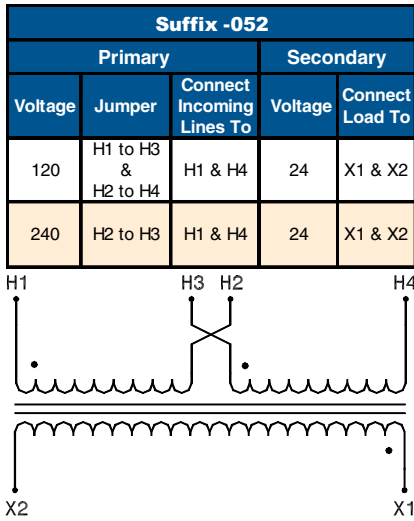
Suffix -052

| Primary | | | Secondary | |
|---|---|---|---|---|
| Voltage | Jumper | Connect Incoming Lines To | Voltage | Connect Load To |
| 120 | H1 to H3 & H2 to H4 | H1 & H4 | 24 | X1 & X2 |
| 240 | H2 to H3 | H1 & H4 | 24 | X1 & X2 |

H1 H3 H2 H4

X2 X1